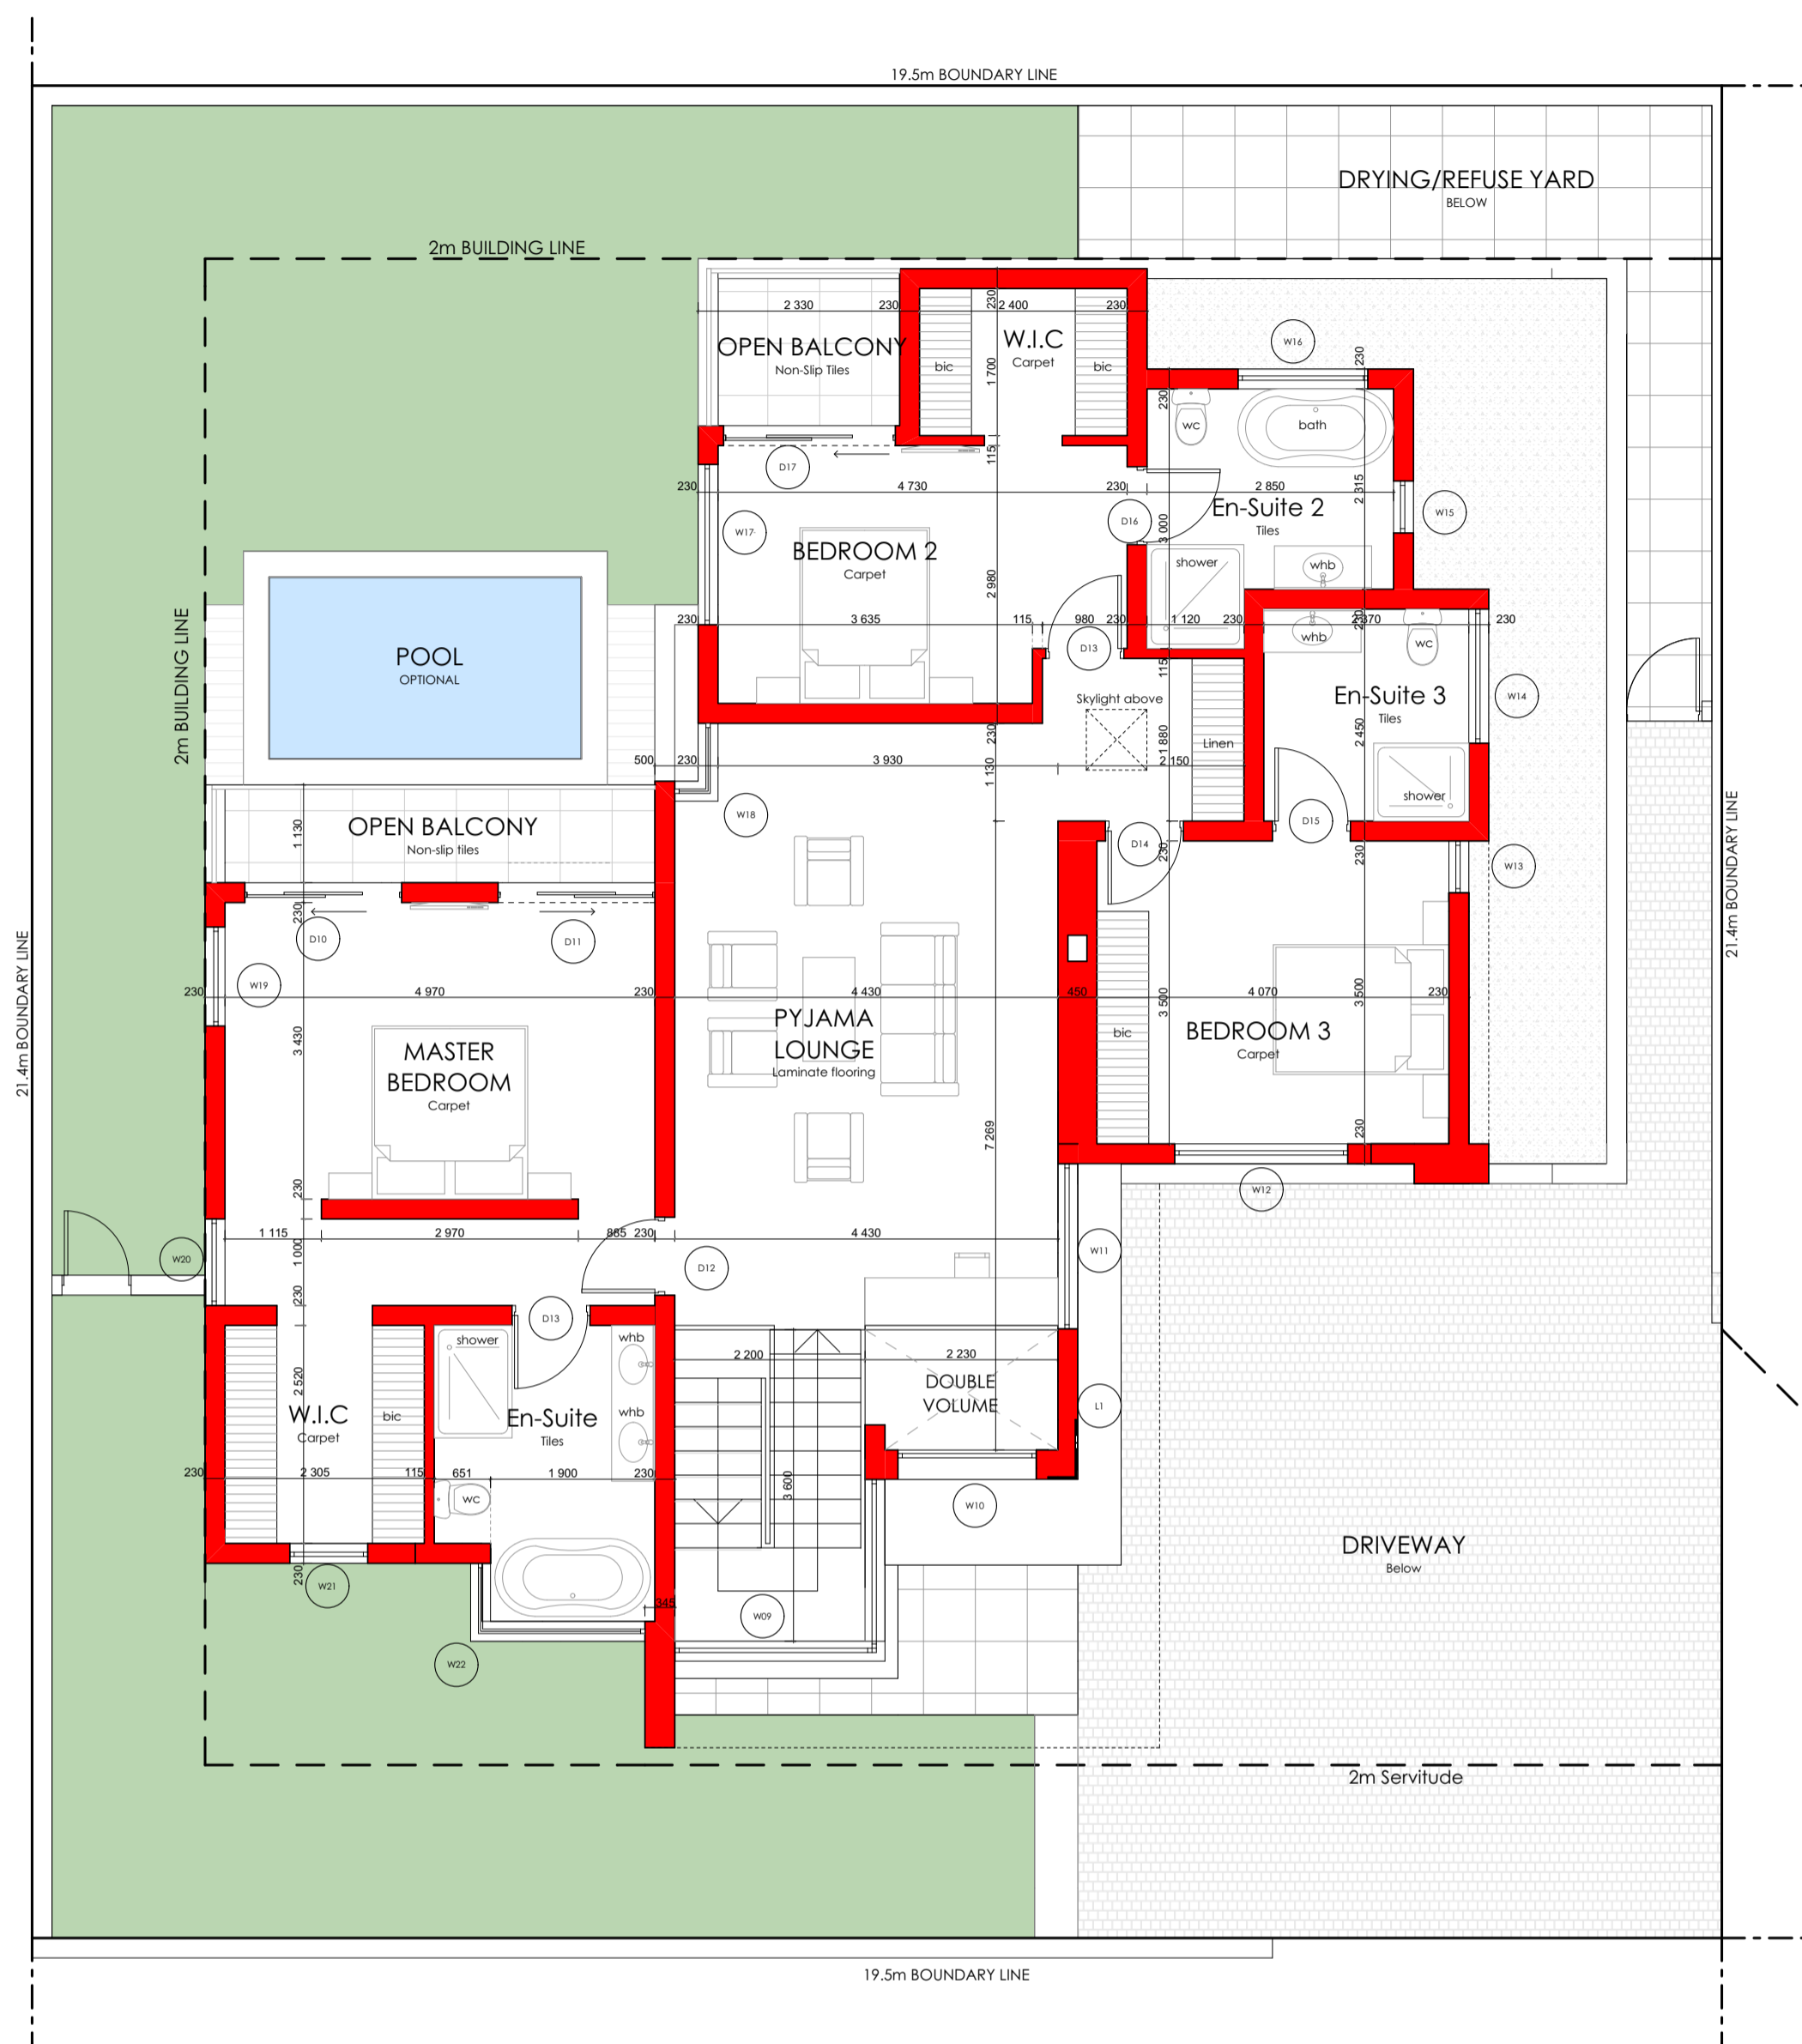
19.5m BOUNDARY LINE

DRYING/REFUSE YARD
BELOW

2m BUILDING LINE

2 330 230 230 2 400 230

OPEN BALCONY
Non-Slip Tiles

bic 1 700 W.I.C Carpet bic

W16 230

230 wc bath

D17 115

230 4 730 230 2 850 2 315

D16 3 000 En-Suite 2 Tiles W15

W17 BEDROOM 2 Carpet

2 980 shower whb

230 3 635 115 980 230 1 120 230 230 2 370 230

D13 whb wc

2m BUILDING LINE

POOL
OPTIONAL

115 Skylight above En-Suite 3 Tiles W14

230 2 450

1 880 Linen

500 230 3 930 1 130 2 150

shower

W18 D14 D15

OPEN BALCONY
Non-slip tiles
1 130

230 230 W13

D10 D11

21.4m BOUNDARY LINE

230 W19 4 970 230 4 430 450 3 500 4 070 3 500 230

3 430

PYJAMA LOUNGE
Laminate flooring

MASTER BEDROOM
Carpet

bic BEDROOM 3 Carpet

7 269

230 230

W12

1 115 2 970 865 230 4 430

W20 1 000 D12 W11

230 D13

shower whb

2 520 2 200 2 230

W.I.C Carpet bic En-Suite Tiles whb DOUBLE VOLUME L1

230 2 305 115 651 1 900 230

wc 3 600

W10

230 W21

345

W09

W22

DRIVEWAY
Below

21.4m BOUNDARY LINE

2m Servitude

19.5m BOUNDARY LINE